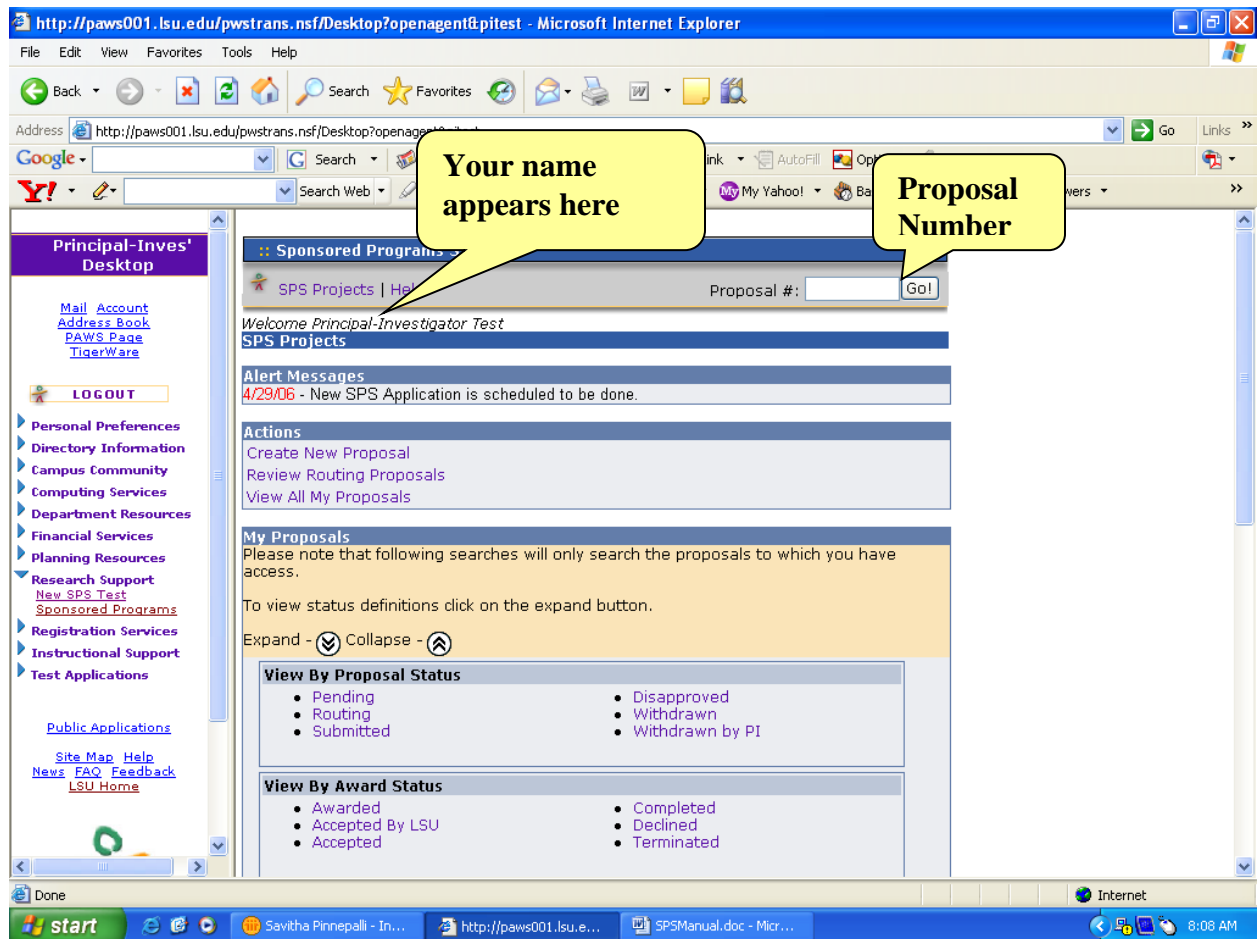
http://paws001.lsu.edu/pwstrans.nsf/Desktop?openagent&pitest - Microsoft Internet Explorer

File Edit View Favorites Tools Help

Back Search Favorites

Address http://paws001.lsu.edu/pwstrans.nsf/Desktop?openagent&pitest Go Links

Google Search AutoFill

Search Web My Yahoo!

Your name appears here

Proposal Number

Principal-Inves' Desktop

Mail Account
Address Book
PAWS Page
TigerWare

LOGOUT

Personal Preferences
Directory Information
Campus Community
Computing Services
Department Resources
Financial Services
Planning Resources
Research Support
New SPS Test
Sponsored Programs
Registration Services
Instructional Support
Test Applications

Public Applications

Site Map Help
News FAQ Feedback
LSU Home

:: Sponsored Programs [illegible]

SPS Projects | He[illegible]

Proposal #: Go!

Welcome Principal-Investigator Test

SPS Projects

Alert Messages
4/29/06 - New SPS Application is scheduled to be done.

Actions
Create New Proposal
Review Routing Proposals
View All My Proposals

My Proposals
Please note that following searches will only search the proposals to which you have access.

To view status definitions click on the expand button.

Expand - Collapse -

View By Proposal Status
• Pending
• Routing
• Submitted
• Disapproved
• Withdrawn
• Withdrawn by PI

View By Award Status
• Awarded
• Accepted By LSU
• Accepted
• Completed
• Declined
• Terminated

Done Internet

start Savitha Pinnepalli - In... http://paws001.lsu.e... SPSManual.doc - Micr... 8:08 AM